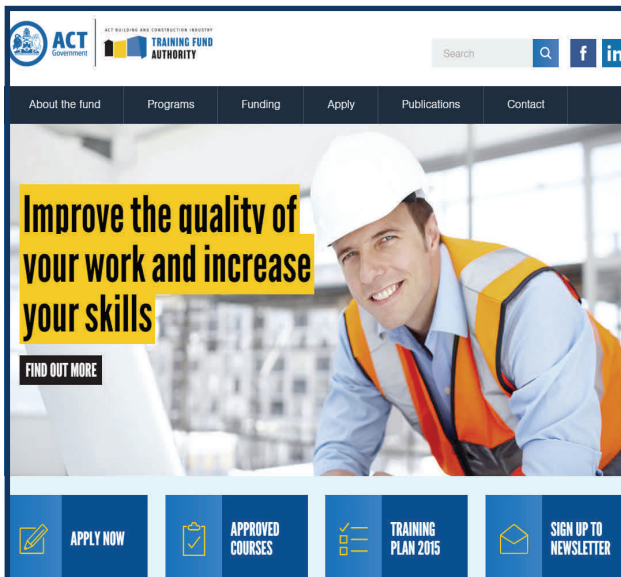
ACT Government

ACT BUILDING AND CONSTRUCTION INDUSTRY TRAINING FUND AUTHORITY

Search

f in

About the fund Programs Funding Apply Publications Contact

Improve the quality of your work and increase your skills

FIND OUT MORE

APPLY NOW

APPROVED COURSES

TRAINING PLAN 2015

SIGN UP TO NEWSLETTER